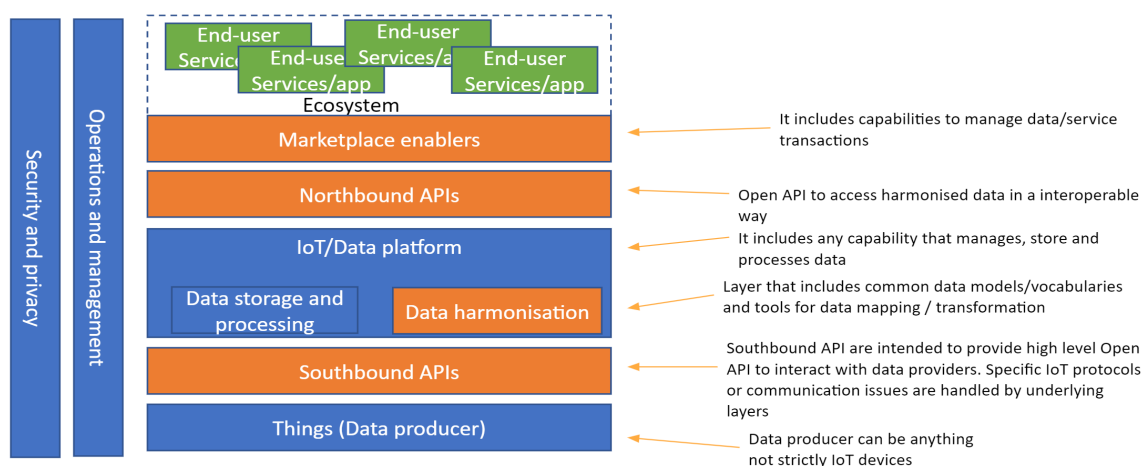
Security and privacy

Operations and management

End-user Servic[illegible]

End-use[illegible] Services/app

End-user Services/a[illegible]

End-user Services/app

Ecosystem

Marketplace enablers

Northbound APIs

IoT/Data platform

Data storage and processing

Data harmonisation

Southbound APIs

Things (Data producer)

It includes capabilities to manage data/service transactions

Open API to access harmonised data in a interoperable way

It includes any capability that manages, store and processes data

Layer that includes common data models/vocabularies and tools for data mapping / transformation

Southbound API are intended to provide high level Open API to interact with data providers. Specific IoT protocols or communication issues are handled by underlying layers

Data producer can be anything not strictly IoT devices